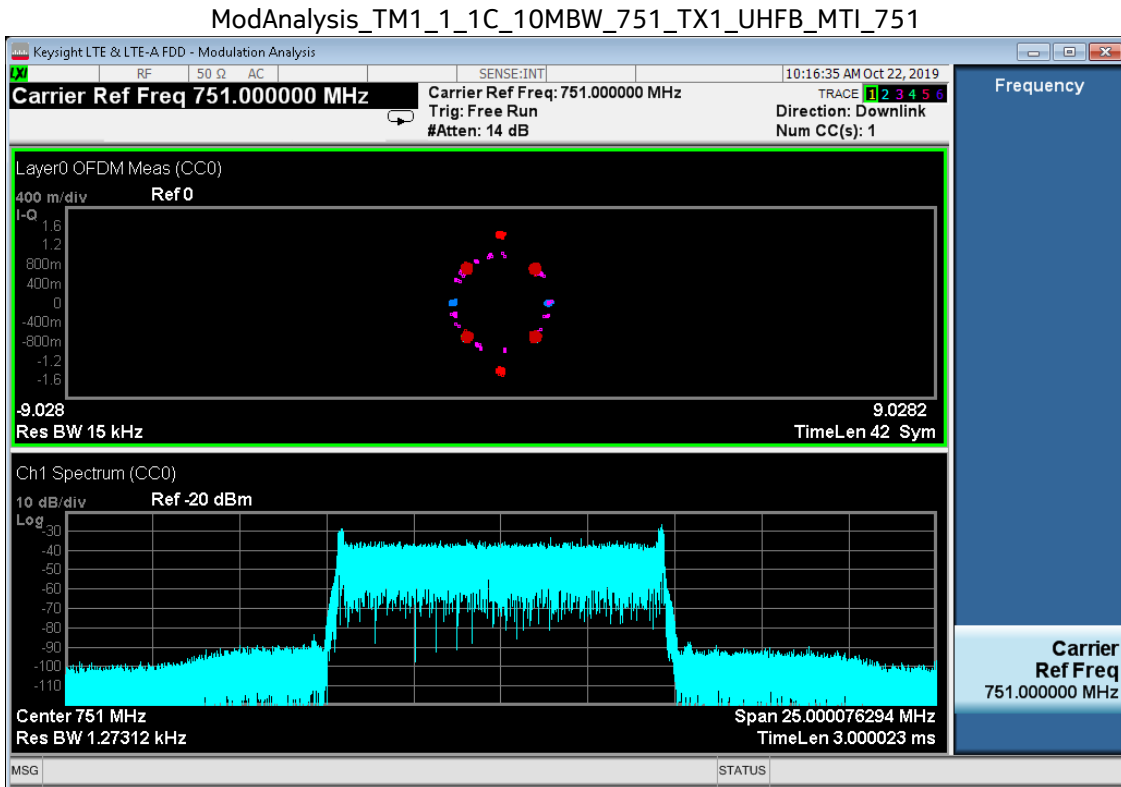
ModAnalysis_TM1_1_1C_10MBW_751_TX1_UHFB_MTI_751

Keysight LTE & LTE-A FDD - Modulation Analysis

LXI RF 50 Ω AC SENSE:INT 10:16:35 AM Oct 22, 2019

Carrier Ref Freq 751.000000 MHz

Carrier Ref Freq: 751.000000 MHz
Trig: Free Run
#Atten: 14 dB

TRACE 1 2 3 4 5 6
Direction: Downlink
Num CC(s): 1

Frequency

Layer0 OFDM Meas (CC0)
400 m/div Ref 0
I-Q
1.6
1.2
800m
400m
0
-400m
-800m
-1.2
-1.6
-9.028 9.0282
Res BW 15 kHz TimeLen 42 Sym

Ch1 Spectrum (CC0)
10 dB/div Ref -20 dBm
Log
-30
-40
-50
-60
-70
-80
-90
-100
-110
Center 751 MHz Span 25.000076294 MHz
Res BW 1.27312 kHz TimeLen 3.000023 ms

Carrier Ref Freq
751.000000 MHz

MSG STATUS